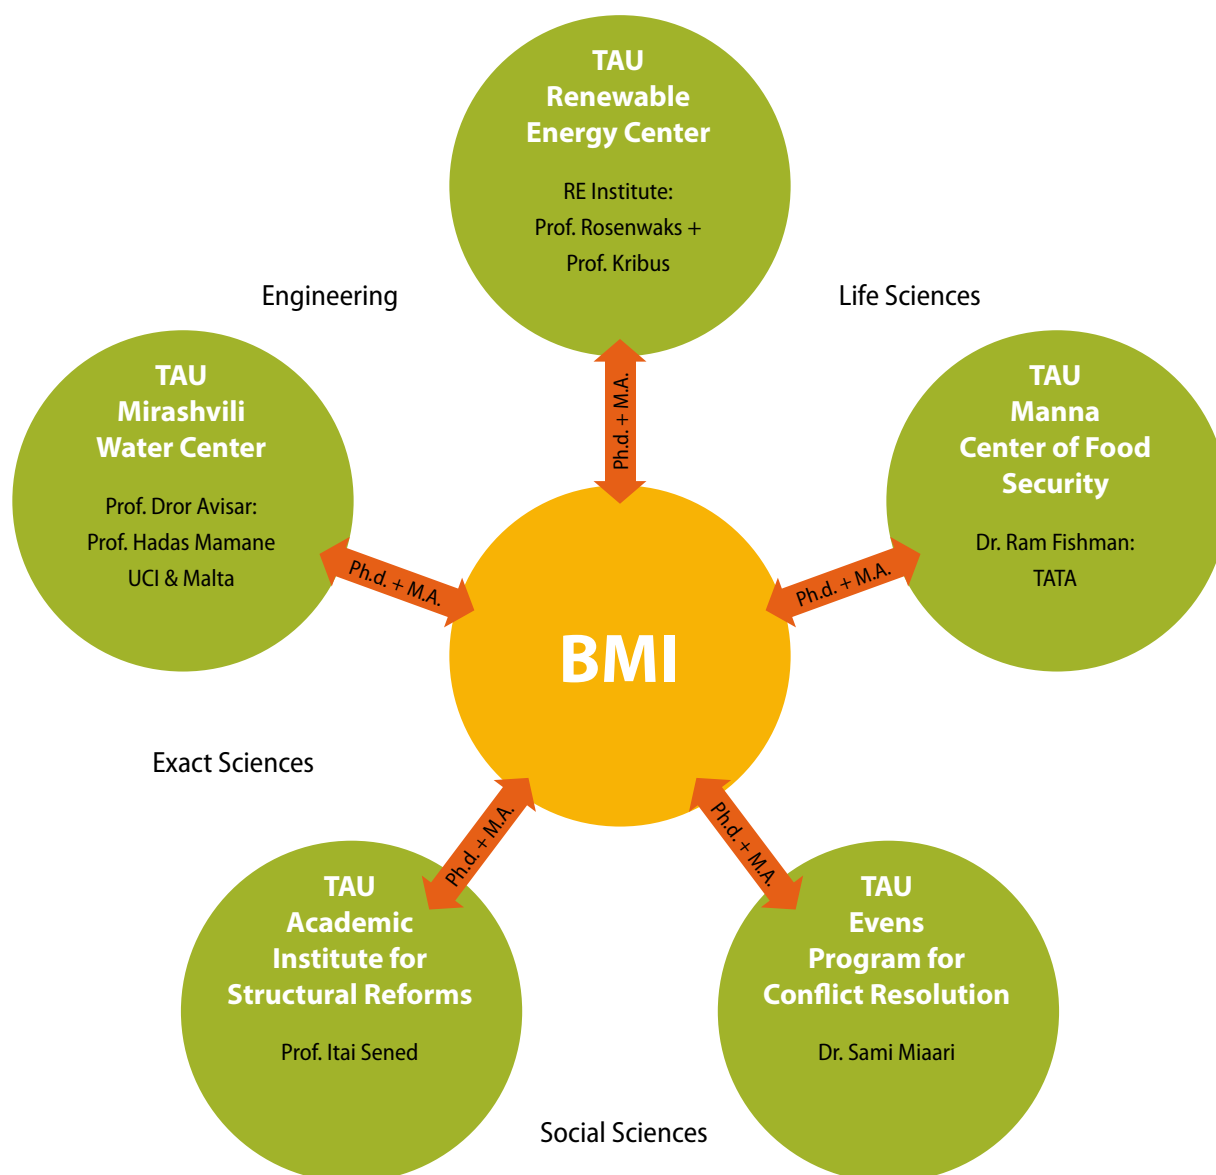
TAU
Renewable
Energy Center

RE Institute:
Prof. Rosenwaks +
Prof. Kribus

Engineering

Life Sciences

Ph.d. + M.A.

TAU
Mirashvili
Water Center

Prof. Dror Avisar:
Prof. Hadas Mamane
UCI & Malta

Ph.d. + M.A.

TAU
Manna
Center of Food
Security

Dr. Ram Fishman:
TATA

Ph.d. + M.A.

BMI

Exact Sciences

Ph.d. + M.A.

Ph.d. + M.A.

TAU
Academic
Institute for
Structural Reforms

Prof. Itai Sened

TAU
Evens
Program for
Conflict Resolution

Dr. Sami Miaari

Social Sciences